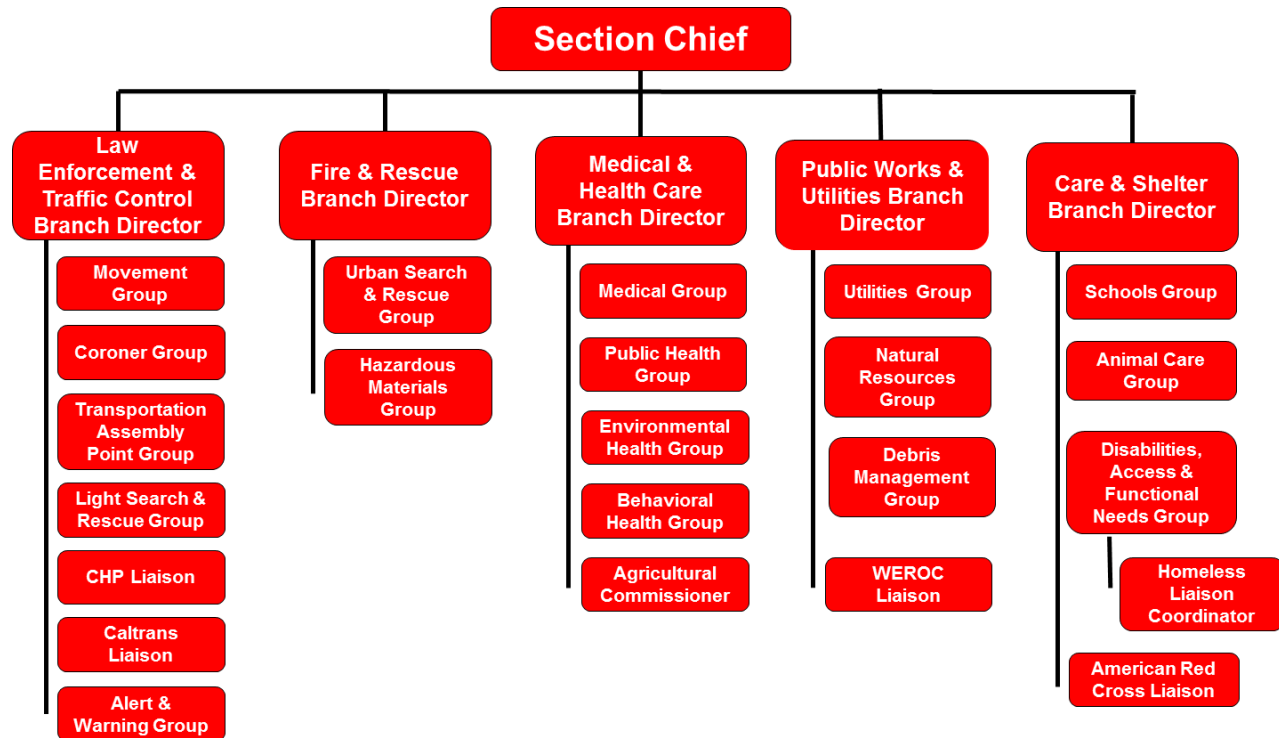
Section Chief

Law Enforcement & Traffic Control Branch Director

Movement Group

Coroner Group

Transportation Assembly Point Group

Light Search & Rescue Group

CHP Liaison

Caltrans Liaison

Alert & Warning Group

Fire & Rescue Branch Director

Urban Search & Rescue Group

Hazardous Materials Group

Medical & Health Care Branch Director

Medical Group

Public Health Group

Environmental Health Group

Behavioral Health Group

Agricultural Commissioner

Public Works & Utilities Branch Director

Utilities Group

Natural Resources Group

Debris Management Group

WEROC Liaison

Care & Shelter Branch Director

Schools Group

Animal Care Group

Disabilities, Access & Functional Needs Group

Homeless Liaison Coordinator

American Red Cross Liaison